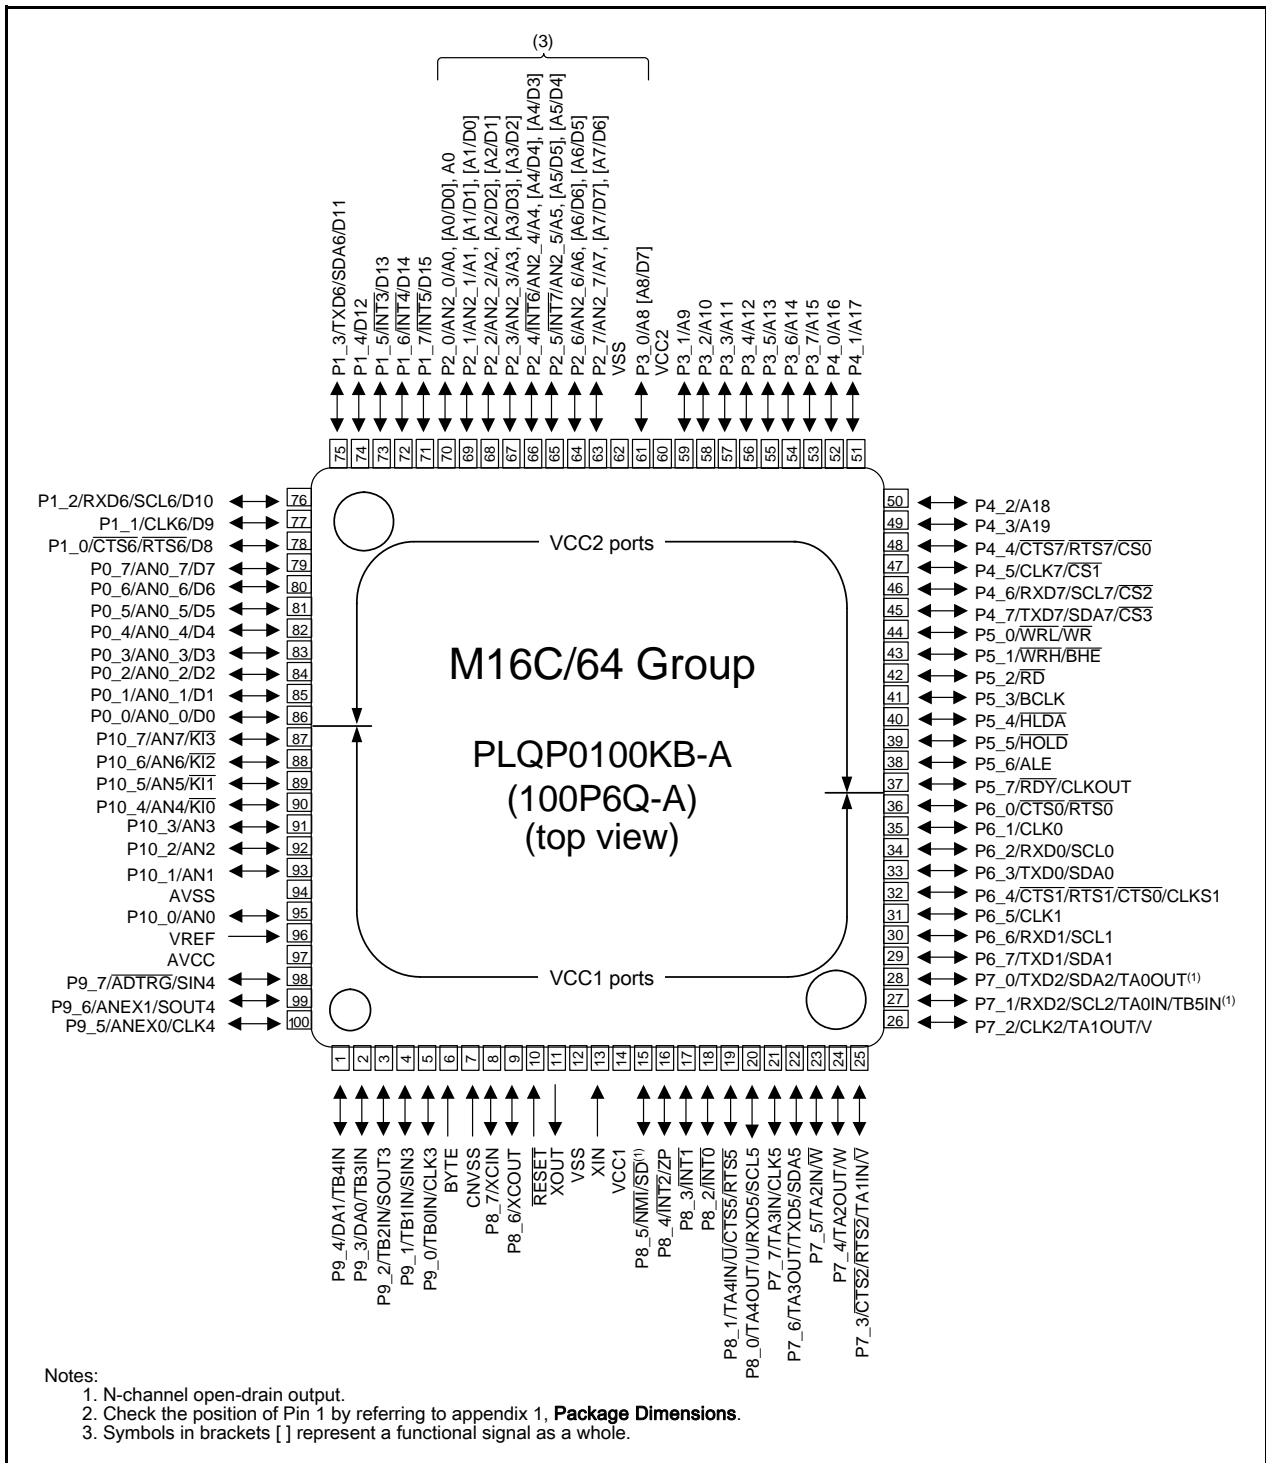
(3)

P1_3/TXD6/SDA6/D11
P1_4/D12
P1_5/$\overline{INT3}$/D13
P1_6/$\overline{INT4}$/D14
P1_7/$\overline{INT5}$/D15
P2_0/AN2_0/A0, [A0/D0], A0
P2_1/AN2_1/A1, [A1/D1], [A1/D0]
P2_2/AN2_2/A2, [A2/D2], [A2/D1]
P2_3/AN2_3/A3, [A3/D3], [A3/D2]
P2_4/AN2_4/$\overline{INT6}$/A4, [A4/D4], [A4/D3]
P2_5/AN2_5/$\overline{INT7}$/A5, [A5/D5], [A5/D4]
P2_6/AN2_6/A6, [A6/D6], [A6/D5]
P2_7/AN2_7/A7, [A7/D7], [A7/D6]
VSS
P3_0/A8 [A8/D7]
VCC2
P3_1/A9
P3_2/A10
P3_3/A11
P3_4/A12
P3_5/A13
P3_6/A14
P3_7/A15
P4_0/A16
P4_1/A17

75 74 73 72 71 70 69 68 67 66 65 64 63 62 61 60 59 58 57 56 55 54 53 52 51

P1_2/RXD6/SCL6/D10 76
P1_1/CLK6/D9 77
P1_0/$\overline{CTS6}$/$\overline{RTS6}$/D8 78
P0_7/AN0_7/D7 79
P0_6/AN0_6/D6 80
P0_5/AN0_5/D5 81
P0_4/AN0_4/D4 82
P0_3/AN0_3/D3 83
P0_2/AN0_2/D2 84
P0_1/AN0_1/D1 85
P0_0/AN0_0/D0 86
P10_7/AN7/$\overline{KI3}$ 87
P10_6/AN6/$\overline{KI2}$ 88
P10_5/AN5/$\overline{KI1}$ 89
P10_4/AN4/$\overline{KI0}$ 90
P10_3/AN3 91
P10_2/AN2 92
P10_1/AN1 93
AVSS 94
P10_0/AN0 95
VREF 96
AVCC 97
P9_7/$\overline{ADTRG}$/SIN4 98
P9_6/ANEX1/SOUT4 99
P9_5/ANEX0/CLK4 100

VCC2 ports

M16C/64 Group

PLQP0100KB-A
(100P6Q-A)
(top view)

VCC1 ports

50 P4_2/A18
49 P4_3/A19
48 P4_4/$\overline{CTS7}$/$\overline{RTS7}$/$\overline{CS0}$
47 P4_5/CLK7/$\overline{CS1}$
46 P4_6/RXD7/SCL7/$\overline{CS2}$
45 P4_7/TXD7/SDA7/$\overline{CS3}$
44 P5_0/$\overline{WRL}$/$\overline{WR}$
43 P5_1/$\overline{WRH}$/$\overline{BHE}$
42 P5_2/$\overline{RD}$
41 P5_3/BCLK
40 P5_4/$\overline{HLDA}$
39 P5_5/$\overline{HOLD}$
38 P5_6/ALE
37 P5_7/$\overline{RDY}$/CLKOUT
36 P6_0/$\overline{CTS0}$/$\overline{RTS0}$
35 P6_1/CLK0
34 P6_2/RXD0/SCL0
33 P6_3/TXD0/SDA0
32 P6_4/$\overline{CTS1}$/$\overline{RTS1}$/$\overline{CTS0}$/CLKS1
31 P6_5/CLK1
30 P6_6/RXD1/SCL1
29 P6_7/TXD1/SDA1
28 P7_0/TXD2/SDA2/TA0OUT$^{(1)}$
27 P7_1/RXD2/SCL2/TA0IN/TB5IN$^{(1)}$
26 P7_2/CLK2/TA1OUT/V

1 2 3 4 5 6 7 8 9 10 11 12 13 14 15 16 17 18 19 20 21 22 23 24 25

P9_4/DA1/TB4IN
P9_3/DA0/TB3IN
P9_2/TB2IN/SOUT3
P9_1/TB1IN/SIN3
P9_0/TB0IN/CLK3
BYTE
CNVSS
P8_7/XCIN
P8_6/XCOUT
$\overline{RESET}$
XOUT
VSS
XIN
VCC1
P8_5/$\overline{NMI}$/$\overline{SD}$$^{(1)}$
P8_4/$\overline{INT2}$/ZP
P8_3/$\overline{INT1}$
P8_2/$\overline{INT0}$
P8_1/TA4IN/$\overline{U}$/$\overline{CTS5}$/$\overline{RTS5}$
P8_0/TA4OUT/U/RXD5/SCL5
P7_7/TA3IN/CLK5
P7_6/TA3OUT/TXD5/SDA5
P7_5/TA2IN/$\overline{W}$
P7_4/TA2OUT/W
P7_3/$\overline{CTS2}$/$\overline{RTS2}$/TA1IN/$\overline{V}$

Notes:
1. N-channel open-drain output.
2. Check the position of Pin 1 by referring to appendix 1, Package Dimensions.
3. Symbols in brackets [ ] represent a functional signal as a whole.